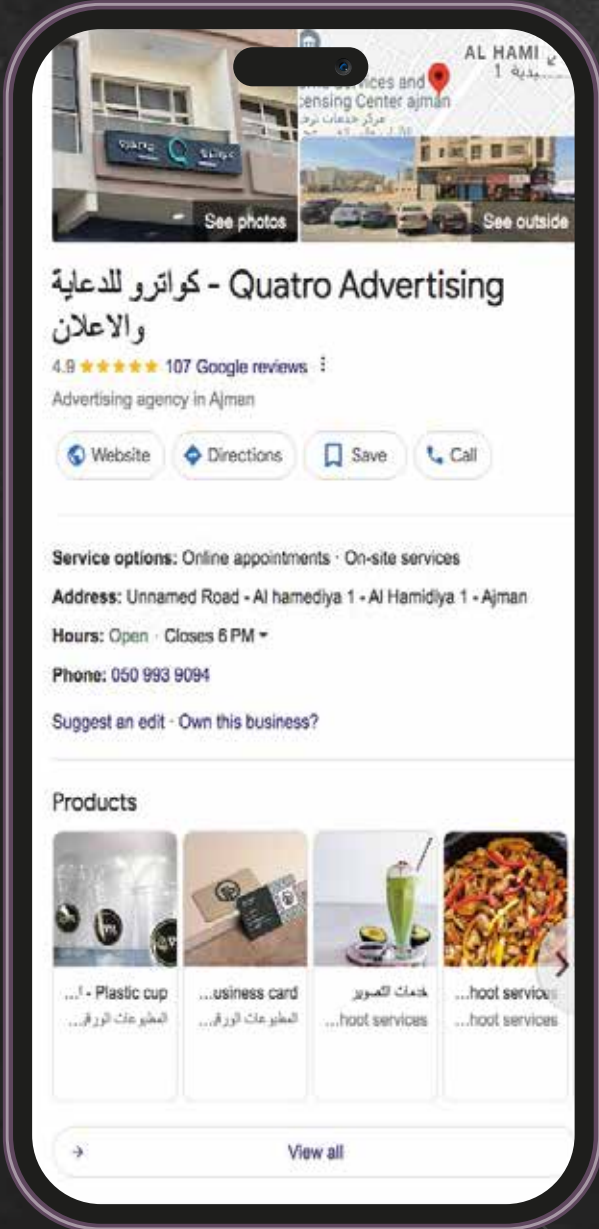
AL HAMI
...ices and
...censing Center ajman
See photos
See outside

كواترو للدعاية والاعلان - Quatro Advertising

4.9 ★★★★★ 107 Google reviews

Advertising agency in Ajman

Website
Directions
Save
Call

Service options: Online appointments · On-site services

Address: Unnamed Road - Al hamediya 1 - Al Hamidiya 1 - Ajman

Hours: Open · Closes 8 PM

Phone: 050 993 9094

Suggest an edit · Own this business?

Products

...! - Plastic cup
المطبوعات الورق...

...usiness card
المطبوعات الورق...

خدمات التصوير
...hoot services

...hoot services
...hoot services

View all